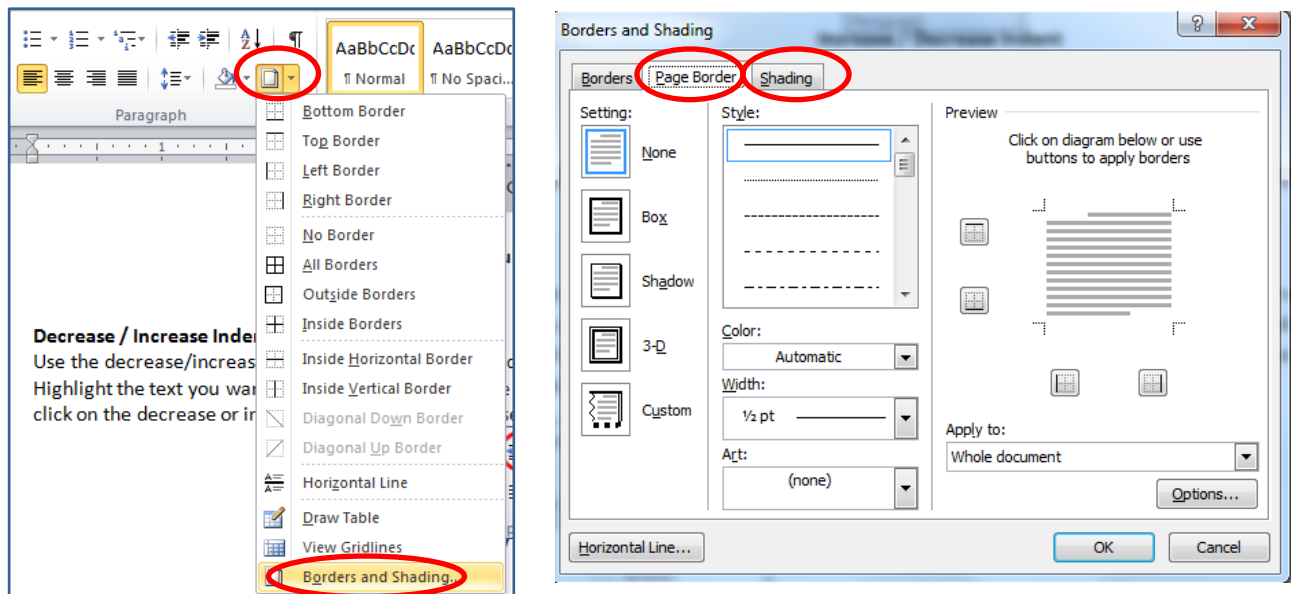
AaBbCcDc
¶ Normal
AaBbCcDc
¶ No Spaci...
Paragraph

Bottom Border
Top Border
Left Border
Right Border
No Border
All Borders
Outside Borders
Inside Borders
Inside Horizontal Border
Inside Vertical Border
Diagonal Down Border
Diagonal Up Border
Horizontal Line
Draw Table
View Gridlines
Borders and Shading...

Decrease / Increase Inden
Use the decrease/increas
Highlight the text you war
click on the decrease or in

Borders and Shading
?
X
Borders
Page Border
Shading
Setting:
None
Box
Shadow
3-D
Custom
Style:
Color:
Automatic
Width:
½ pt
Art:
(none)
Preview
Click on diagram below or use buttons to apply borders
Apply to:
Whole document
Options...
Horizontal Line...
OK
Cancel